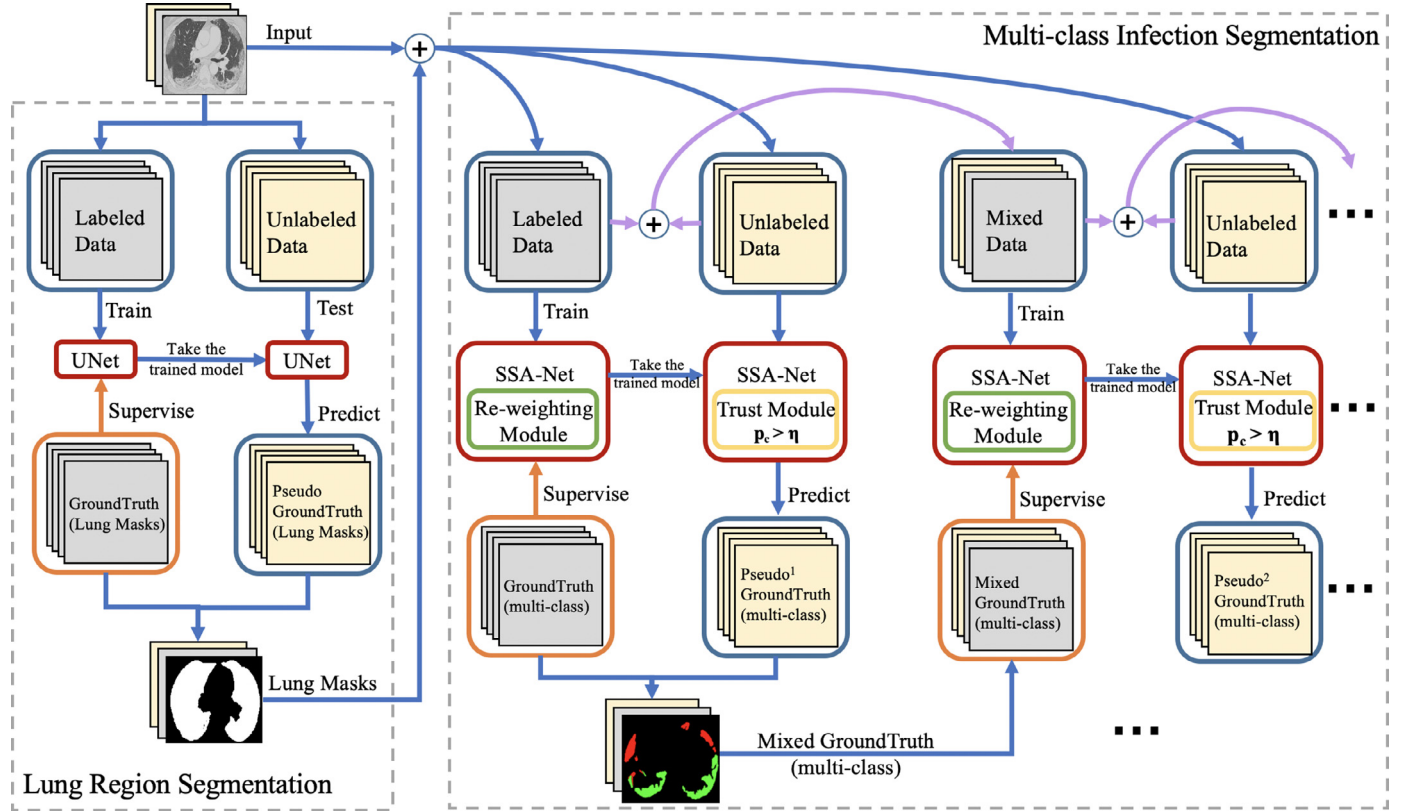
Input

Multi-class Infection Segmentation

Labeled Data

Unlabeled Data

Train

Test

UNet

Take the trained model

UNet

Supervise

Predict

GroundTruth (Lung Masks)

Pseudo GroundTruth (Lung Masks)

Lung Masks

Lung Region Segmentation

Labeled Data

Unlabeled Data

Train

SSA-Net

Re-weighting Module

Take the trained model

SSA-Net

Trust Module

$p_c > \eta$

Supervise

Predict

GroundTruth (multi-class)

Pseudo$^1$ GroundTruth (multi-class)

Mixed GroundTruth (multi-class)

Mixed Data

Unlabeled Data

Train

SSA-Net

Re-weighting Module

Take the trained model

SSA-Net

Trust Module

$p_c > \eta$

Supervise

Predict

Mixed GroundTruth (multi-class)

Pseudo$^2$ GroundTruth (multi-class)

...

...

...

...